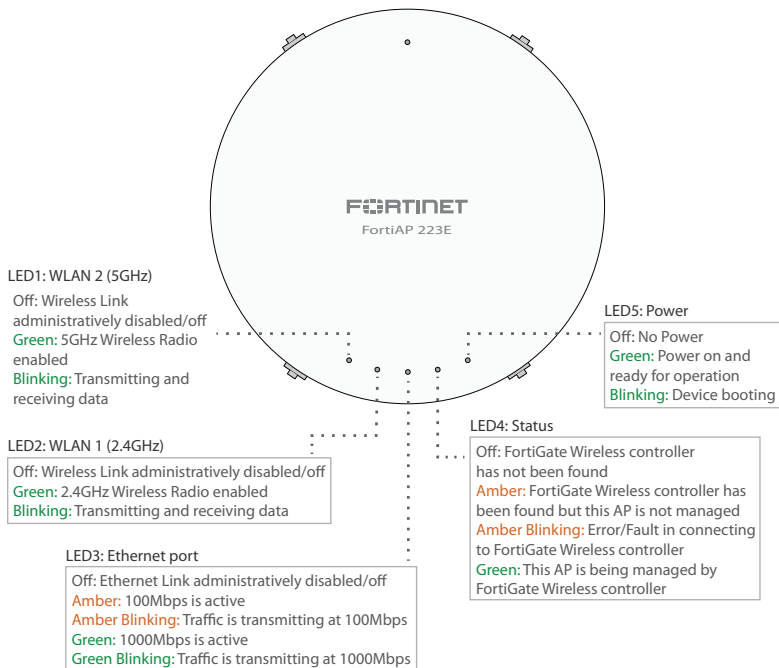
FERTINET
FortiAP 223E

LED1: WLAN 2 (5GHz)
Off: Wireless Link administratively disabled/off
Green: 5GHz Wireless Radio enabled
Blinking: Transmitting and receiving data

LED5: Power
Off: No Power
Green: Power on and ready for operation
Blinking: Device booting

LED4: Status
Off: FortiGate Wireless controller has not been found
Amber: FortiGate Wireless controller has been found but this AP is not managed
Amber Blinking: Error/Fault in connecting to FortiGate Wireless controller
Green: This AP is being managed by FortiGate Wireless controller

LED2: WLAN 1 (2.4GHz)
Off: Wireless Link administratively disabled/off
Green: 2.4GHz Wireless Radio enabled
Blinking: Transmitting and receiving data

LED3: Ethernet port
Off: Ethernet Link administratively disabled/off
Amber: 100Mbps is active
Amber Blinking: Traffic is transmitting at 100Mbps
Green: 1000Mbps is active
Green Blinking: Traffic is transmitting at 1000Mbps